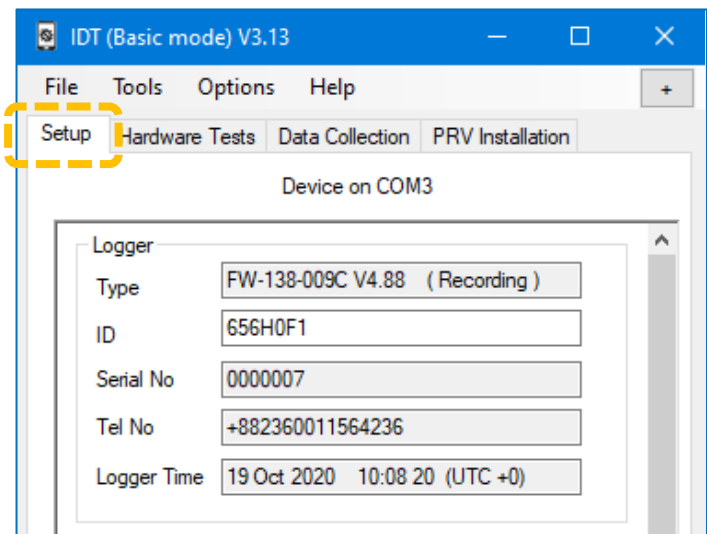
IDT (Basic mode) V3.13

File Tools Options Help

+

Setup Hardware Tests Data Collection PRV Installation

Device on COM3

Logger

Type FW-138-009C V4.88 ( Recording )

ID 656H0F1

Serial No 0000007

Tel No +882360011564236

Logger Time 19 Oct 2020 10:08 20 (UTC +0)